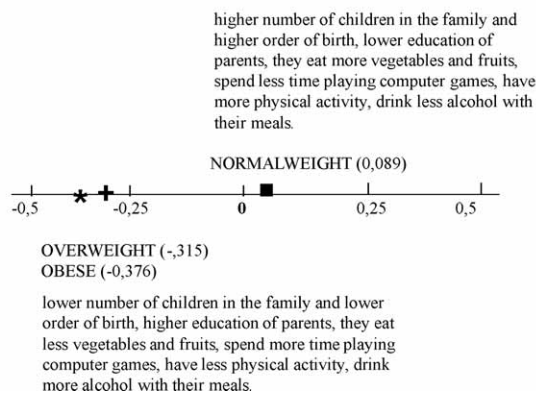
higher number of children in the family and higher order of birth, lower education of parents, they eat more vegetables and fruits, spend less time playing computer games, have more physical activity, drink less alcohol with their meals.

NORMALWEIGHT (0,089)

-0,5 * + -0,25 0 0,25 0,5

OVERWEIGHT (-,315)
OBESE (-0,376)

lower number of children in the family and lower order of birth, higher education of parents, they eat less vegetables and fruits, spend more time playing computer games, have less physical activity, drink more alcohol with their meals.